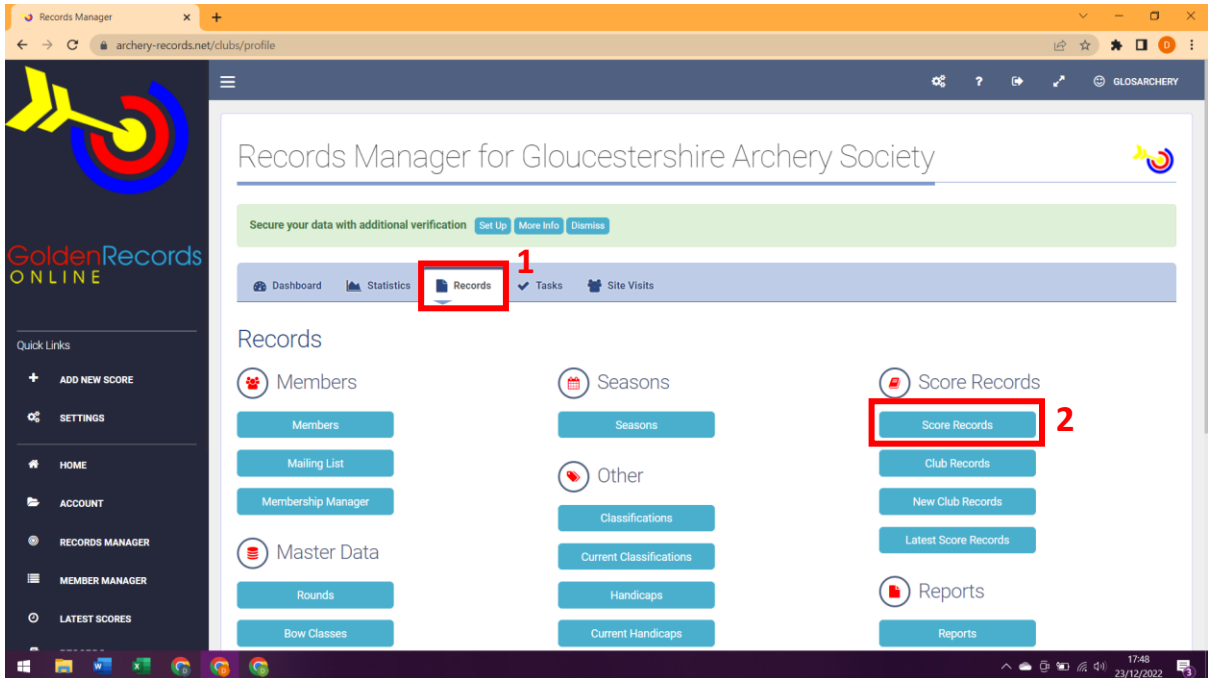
Records Manager
archery-records.net/clubs/profile

GLOSARCHERY

GoldenRecords
ONLINE

Quick Links
ADD NEW SCORE
SETTINGS
HOME
ACCOUNT
RECORDS MANAGER
MEMBER MANAGER
LATEST SCORES

Records Manager for Gloucestershire Archery Society

Secure your data with additional verification Set Up More Info Dismiss

Dashboard Statistics Records 1 Tasks Site Visits

Records

Members
Members
Mailing List
Membership Manager

Master Data
Rounds
Bow Classes

Seasons
Seasons

Other
Classifications
Current Classifications
Handicaps
Current Handicaps

Score Records
Score Records 2
Club Records
New Club Records
Latest Score Records

Reports
Reports

17:48
23/12/2022